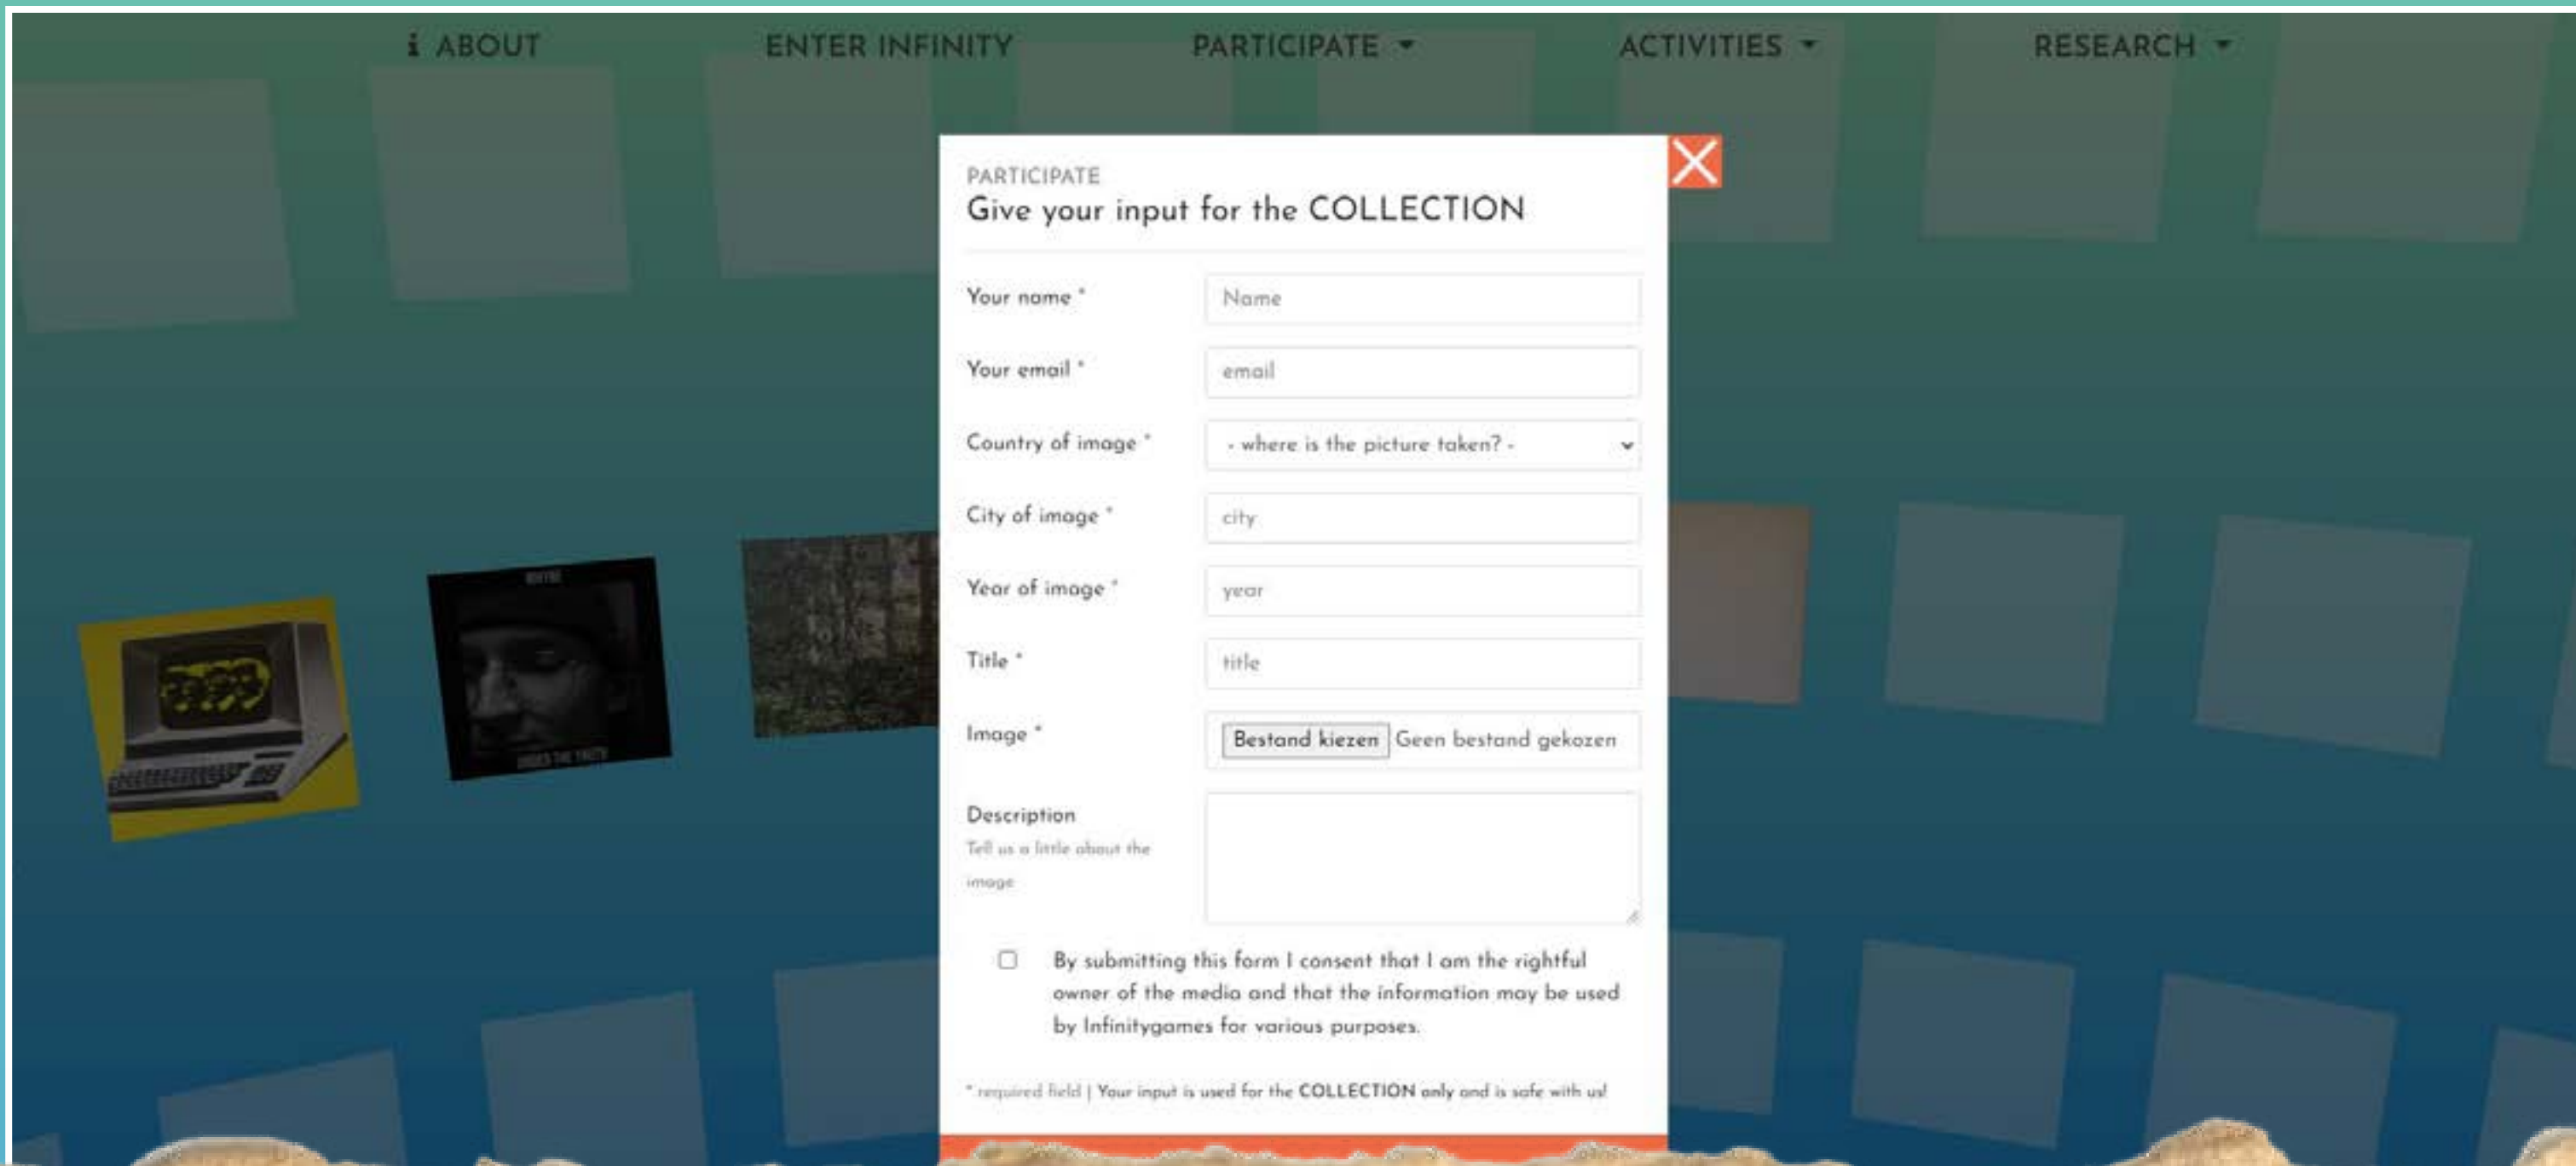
ℹ ABOUT ENTER INFINITY PARTICIPATE ▾ ACTIVITIES ▾ RESEARCH ▾

PARTICIPATE
Give your input for the COLLECTION

Your name * Name

Your email * email

Country of image * - where is the picture taken? -

City of image * city

Year of image * year

Title * title

Image * Bestand kiezen Geen bestand gekozen

Description
Tell us a little about the image

By submitting this form I consent that I am the rightful owner of the media and that the information may be used by Infinitygames for various purposes.

* required field | Your input is used for the COLLECTION only and is safe with us!